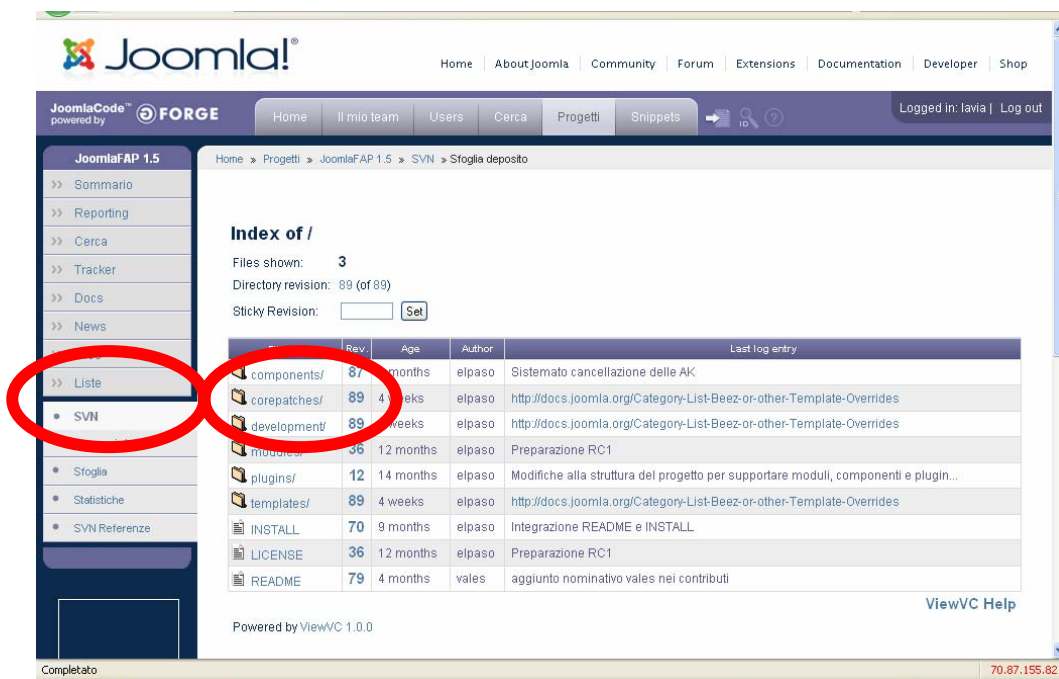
Joomla!®

Home | About Joomla | Community | Forum | Extensions | Documentation | Developer | Shop

JoomlaCode™ powered by FORGE

Home | Il mio team | Users | Cerca | Progetti | Snippets

Logged in: lavia | Log out

JoomlaFAP 1.5

>> Sommario
>> Reporting
>> Cerca
>> Tracker
>> Docs
>> News
>> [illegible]
>> Liste
• SVN
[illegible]
• Sfoglia
• Statistiche
• SVN Referenze

Home » Progetti » JoomlaFAP 1.5 » SVN » Sfoglia deposito

Index of /

Files shown: 3
Directory revision: 89 (of 89)
Sticky Revision: Set

| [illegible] | Rev. | Age | Author | Last log entry |
|---|---|---|---|---|
| components/ | 87 | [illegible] months | elpaso | Sistemato cancellazione delle AK |
| corepatches/ | 89 | 4 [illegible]eks | elpaso | http://docs.joomla.org/Category-List-Beez-or-other-Template-Overrides |
| development/ | 89 | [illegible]weeks | elpaso | http://docs.joomla.org/Category-List-Beez-or-other-Template-Overrides |
| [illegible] | 36 | 12 months | elpaso | Preparazione RC1 |
| plugins/ | 12 | 14 months | elpaso | Modifiche alla struttura del progetto per supportare moduli, componenti e plugin... |
| templates/ | 89 | 4 weeks | elpaso | http://docs.joomla.org/Category-List-Beez-or-other-Template-Overrides |
| INSTALL | 70 | 9 months | elpaso | Integrazione README e INSTALL |
| LICENSE | 36 | 12 months | elpaso | Preparazione RC1 |
| README | 79 | 4 months | vales | aggiunto nominativo vales nei contributi |

ViewVC Help

Powered by ViewVC 1.0.0

Completato

70.87.155.82